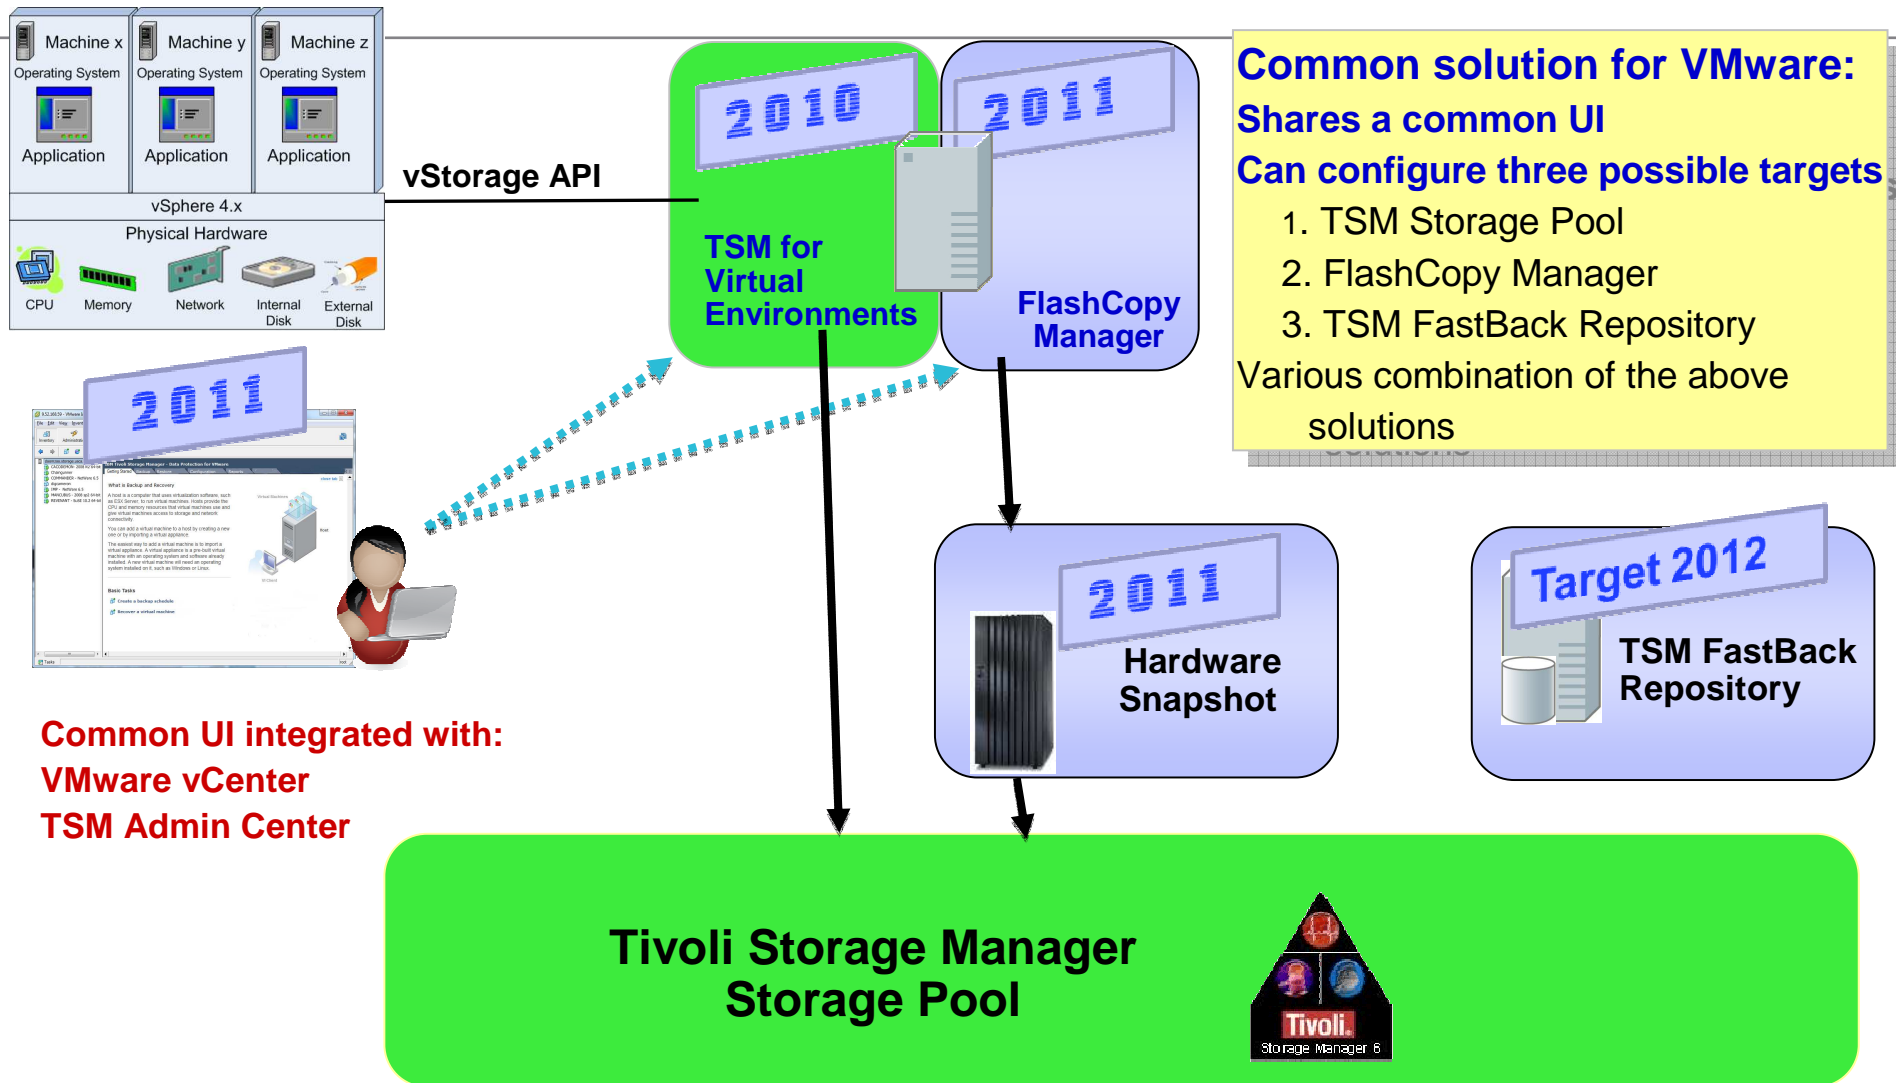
Machine x
Operating System
Application

Machine y
Operating System
Application

Machine z
Operating System
Application

vSphere 4.x

Physical Hardware

CPU
Memory
Network
Internal Disk
External Disk

vStorage API

2010
TSM for Virtual Environments

2011
FlashCopy Manager

Common solution for VMware:
Shares a common UI
Can configure three possible targets
1. TSM Storage Pool
2. FlashCopy Manager
3. TSM FastBack Repository
Various combination of the above solutions

2011

2011
Hardware Snapshot

Target 2012
TSM FastBack Repository

Common UI integrated with:
VMware vCenter
TSM Admin Center

Tivoli Storage Manager
Storage Pool

Tivoli.
Storage Manager 6